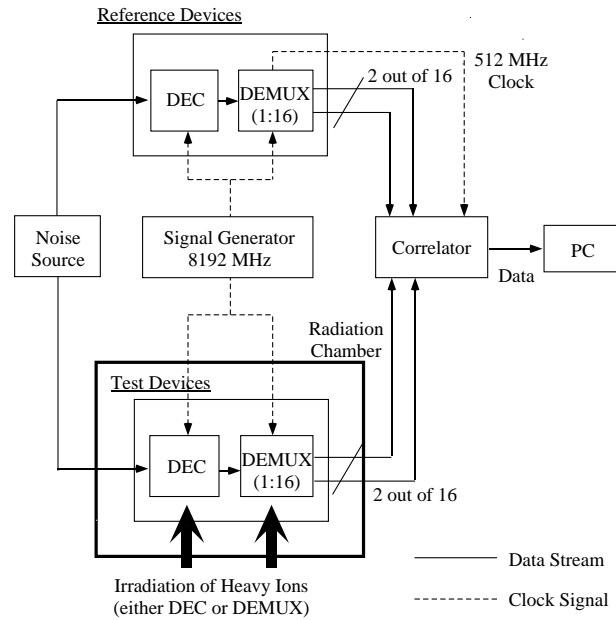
Reference Devices

DEC

DEMUX (1:16)

2 out of 16

512 MHz Clock

Noise Source

Signal Generator 8192 MHz

Correlator

PC

Data

Radiation Chamber

Test Devices

DEC

DEMUX (1:16)

2 out of 16

Irradiation of Heavy Ions (either DEC or DEMUX)

Data Stream

Clock Signal